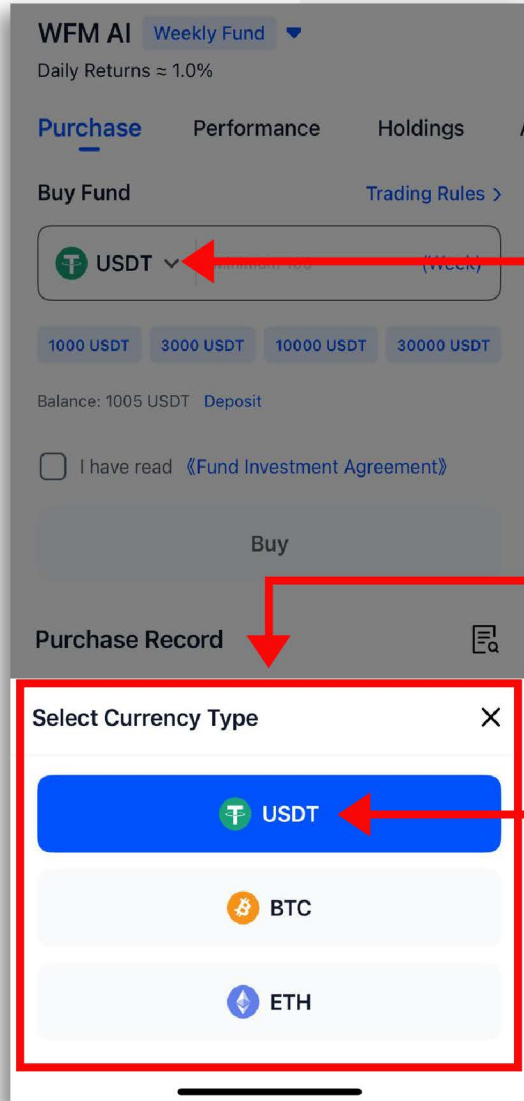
WFM AI Weekly Fund

Daily Returns ≈ 1.0%

Purchase Performance Holdings

Buy Fund Trading Rules >

USDT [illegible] (Week)

1000 USDT 3000 USDT 10000 USDT 30000 USDT

Balance: 1005 USDT Deposit

I have read 《Fund Investment Agreement》

Buy

Purchase Record

Select Currency Type ×

USDT

BTC

ETH